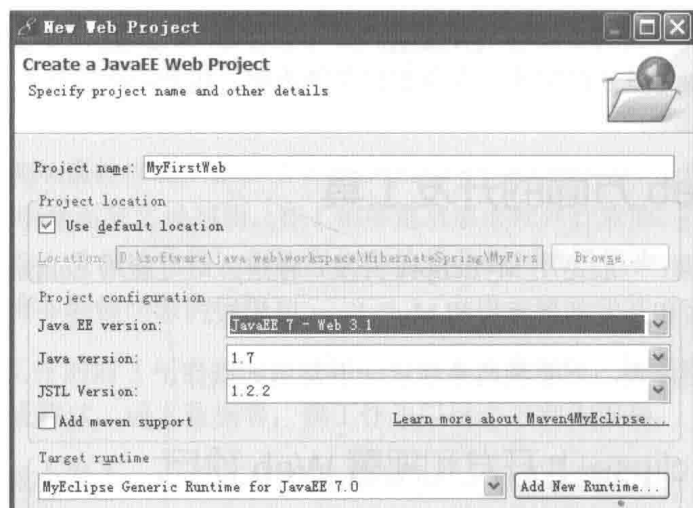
New Web Project

Create a JavaEE Web Project

Specify project name and other details

Project name: MyFirstWeb

Project location

Use default location

Location: D:\software\java web\workspace\HibernateSpring\MyFirs

Browse...

Project configuration

Java EE version: JavaEE 7 - Web 3.1

Java version: 1.7

JSTL Version: 1.2.2

Add maven support

Learn more about Maven4MyEclipse...

Target runtime

MyEclipse Generic Runtime for JavaEE 7.0

Add New Runtime...